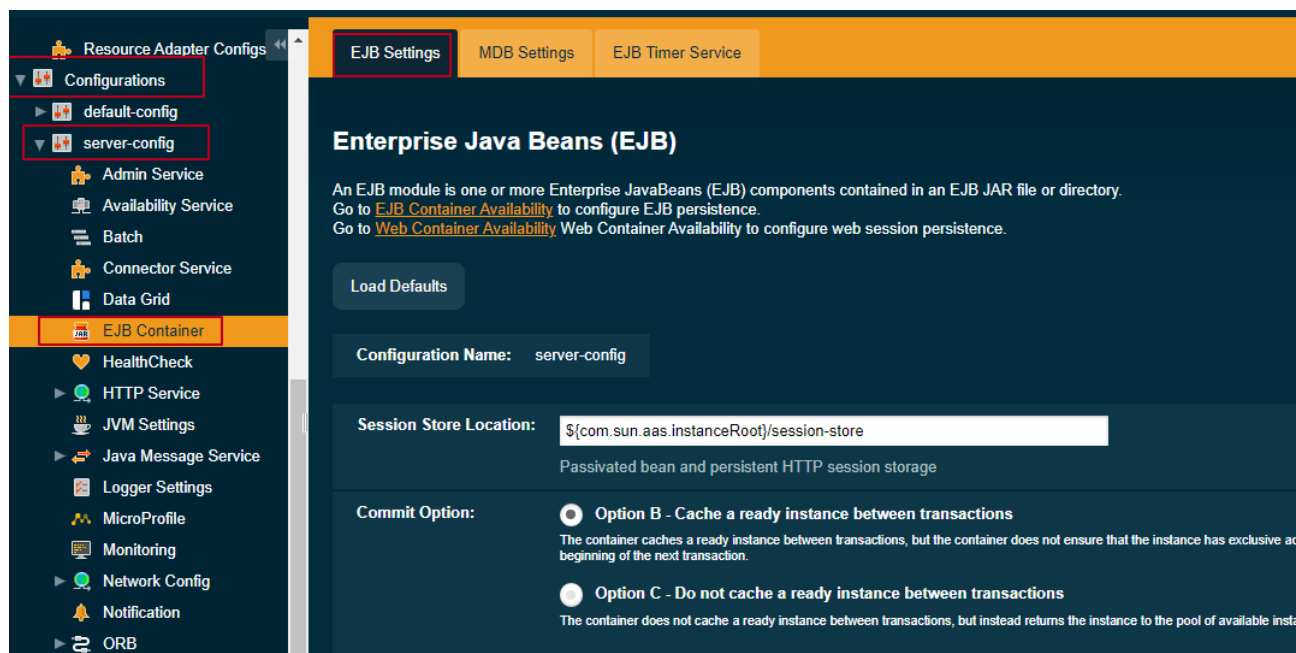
Resource Adapter Configs
Configurations
default-config
server-config
Admin Service
Availability Service
Batch
Connector Service
Data Grid
EJB Container
HealthCheck
HTTP Service
JVM Settings
Java Message Service
Logger Settings
MicroProfile
Monitoring
Network Config
Notification
ORB

EJB Settings
MDB Settings
EJB Timer Service

Enterprise Java Beans (EJB)

An EJB module is one or more Enterprise JavaBeans (EJB) components contained in an EJB JAR file or directory.
Go to EJB Container Availability to configure EJB persistence.
Go to Web Container Availability Web Container Availability to configure web session persistence.

Load Defaults

Configuration Name: server-config

Session Store Location: ${com.sun.aas.instanceRoot}/session-store
Passivated bean and persistent HTTP session storage

Commit Option:
Option B - Cache a ready instance between transactions
The container caches a ready instance between transactions, but the container does not ensure that the instance has exclusive a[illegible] beginning of the next transaction.
Option C - Do not cache a ready instance between transactions
The container does not cache a ready instance between transactions, but instead returns the instance to the pool of available insta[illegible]